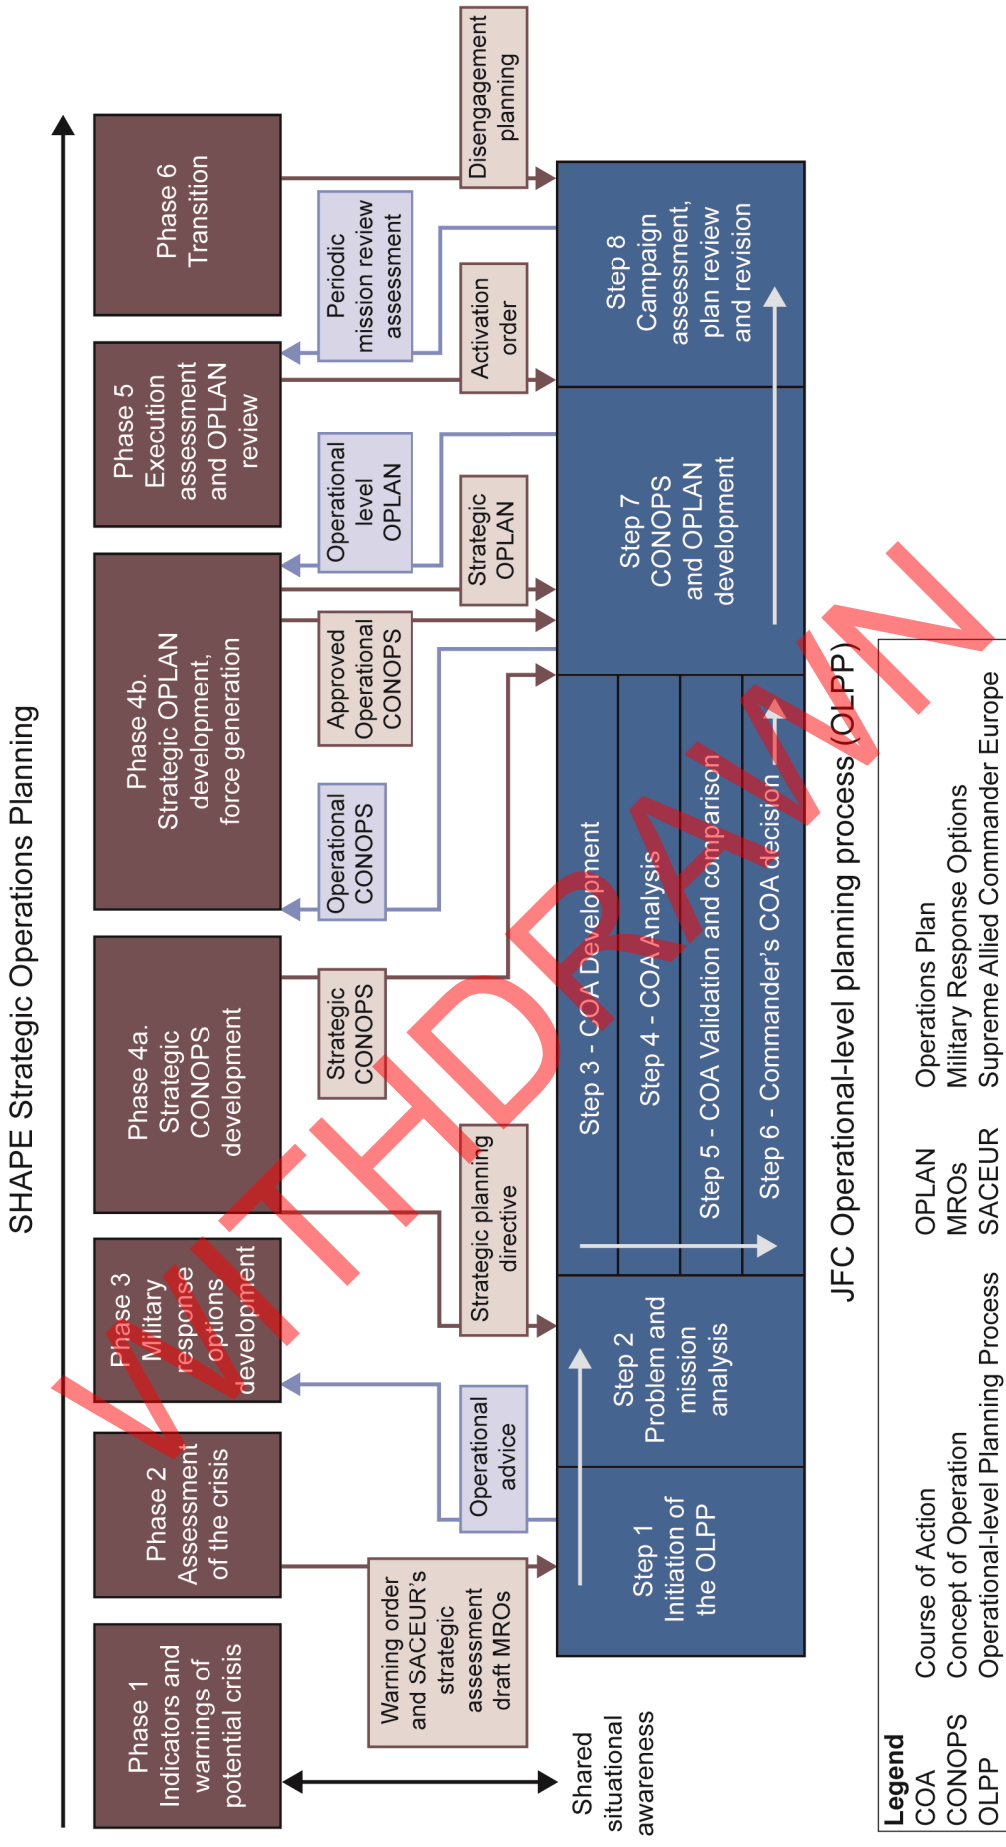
SHAPE Strategic Operations Planning

Phase 1 Indicators and warnings of potential crisis

Phase 2 Assessment of the crisis

Phase 3 Military response options development

Phase 4a. Strategic CONOPS development

Phase 4b. Strategic OPLAN development, force generation

Phase 5 Execution assessment and OPLAN review

Phase 6 Transition

Warning order and SACEUR's strategic assessment draft MROs

Operational advice

Strategic planning directive

Strategic CONOPS

Operational CONOPS

Approved Operational CONOPS

Strategic OPLAN

Operational level OPLAN

Activation order

Periodic mission review assessment

Disengagement planning

Shared situational awareness

Step 1 Initiation of the OLPP

Step 2 Problem and mission analysis

Step 3 - COA Development

Step 4 - COA Analysis

Step 5 - COA Validation and comparison

Step 6 - Commander's COA decision

Step 7 CONOPS and OPLAN development

Step 8 Campaign assessment, plan review and revision

JFC Operational-level planning process (OLPP)

WITHDRAWN

Legend
COA Course of Action
CONOPS Concept of Operation
OLPP Operational-level Planning Process
OPLAN Operations Plan
MROs Military Response Options
SACEUR Supreme Allied Commander Europe